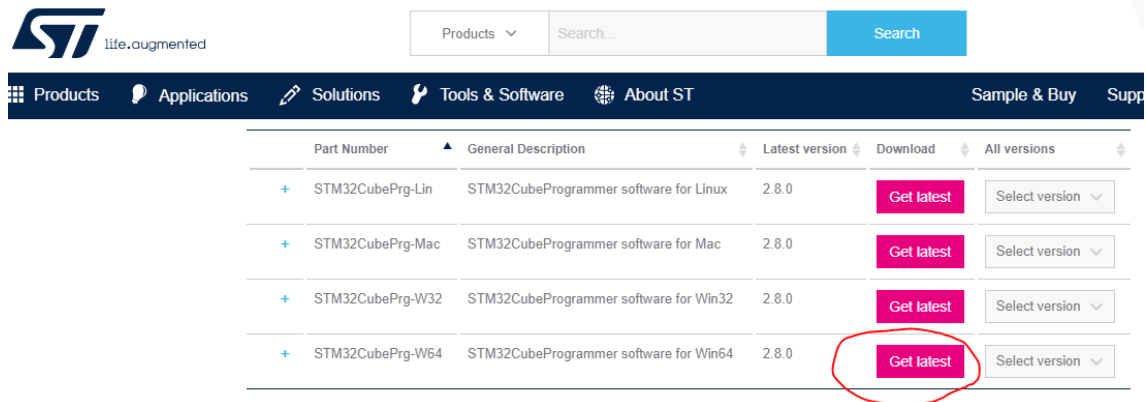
life.augmented

Products
Search...
Search

Products Applications Solutions Tools & Software About ST Sample & Buy Supp

| | Part Number | General Description | Latest version | Download | All versions |
|---|---|---|---|---|---|
| + | STM32CubePrg-Lin | STM32CubeProgrammer software for Linux | 2.8.0 | Get latest | Select version |
| + | STM32CubePrg-Mac | STM32CubeProgrammer software for Mac | 2.8.0 | Get latest | Select version |
| + | STM32CubePrg-W32 | STM32CubeProgrammer software for Win32 | 2.8.0 | Get latest | Select version |
| + | STM32CubePrg-W64 | STM32CubeProgrammer software for Win64 | 2.8.0 | Get latest | Select version |